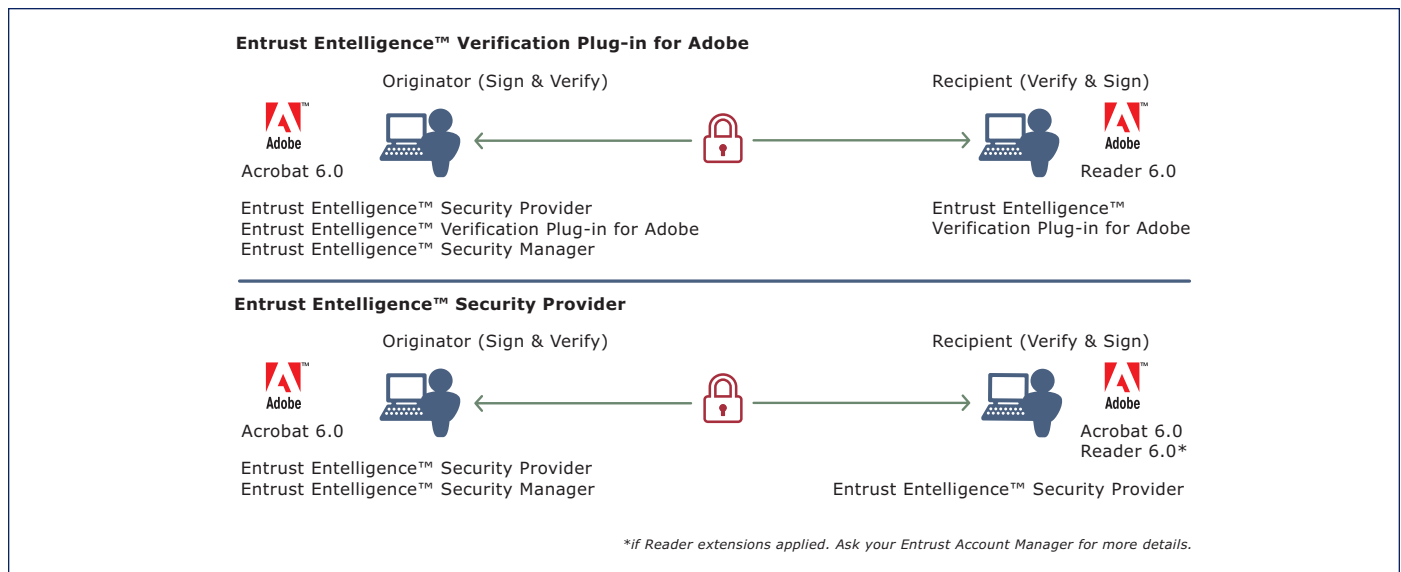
Entrust Entelligence™ Verification Plug-in for Adobe

Originator (Sign & Verify)

Recipient (Verify & Sign)

Adobe™

Acrobat 6.0

Adobe™

Reader 6.0

Entrust Entelligence™ Security Provider
Entrust Entelligence™ Verification Plug-in for Adobe
Entrust Entelligence™ Security Manager

Entrust Entelligence™
Verification Plug-in for Adobe

Entrust Entelligence™ Security Provider

Originator (Sign & Verify)

Recipient (Verify & Sign)

Adobe™

Acrobat 6.0

Adobe™

Acrobat 6.0
Reader 6.0*

Entrust Entelligence™ Security Provider
Entrust Entelligence™ Security Manager

Entrust Entelligence™ Security Provider

*if Reader extensions applied. Ask your Entrust Account Manager for more details.